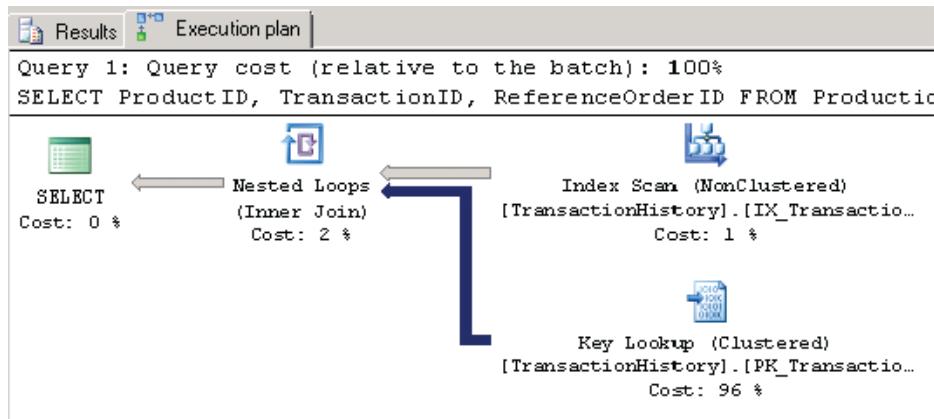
Results Execution plan

Query 1: Query cost (relative to the batch): 100%
SELECT ProductID, TransactionID, ReferenceOrderID FROM Productic

SELECT
Cost: 0 %

Nested Loops
(Inner Join)
Cost: 2 %

Index Scan (NonClustered)
[TransactionHistory].[IX_Transactio…
Cost: 1 %

Key Lookup (Clustered)
[TransactionHistory].[PK_Transactio…
Cost: 96 %